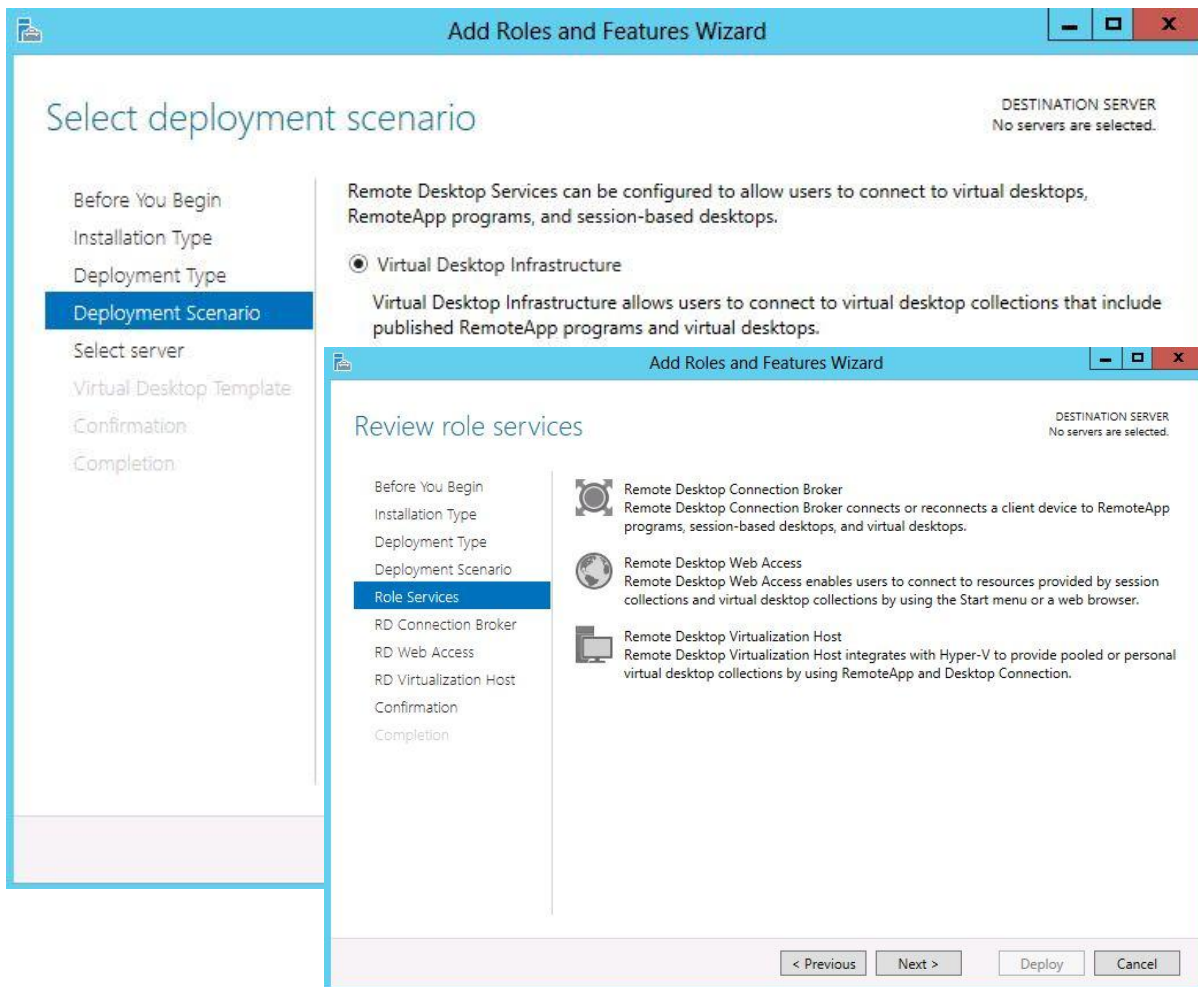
Add Roles and Features Wizard

Select deployment scenario

DESTINATION SERVER
No servers are selected.

Before You Begin
Installation Type
Deployment Type
Deployment Scenario
Select server
Virtual Desktop Template
Confirmation
Completion

Remote Desktop Services can be configured to allow users to connect to virtual desktops, RemoteApp programs, and session-based desktops.

Virtual Desktop Infrastructure

Virtual Desktop Infrastructure allows users to connect to virtual desktop collections that include published RemoteApp programs and virtual desktops.

Add Roles and Features Wizard

Review role services

DESTINATION SERVER
No servers are selected.

Before You Begin
Installation Type
Deployment Type
Deployment Scenario
Role Services
RD Connection Broker
RD Web Access
RD Virtualization Host
Confirmation
Completion

Remote Desktop Connection Broker
Remote Desktop Connection Broker connects or reconnects a client device to RemoteApp programs, session-based desktops, and virtual desktops.

Remote Desktop Web Access
Remote Desktop Web Access enables users to connect to resources provided by session collections and virtual desktop collections by using the Start menu or a web browser.

Remote Desktop Virtualization Host
Remote Desktop Virtualization Host integrates with Hyper-V to provide pooled or personal virtual desktop collections by using RemoteApp and Desktop Connection.

< Previous Next > Deploy Cancel